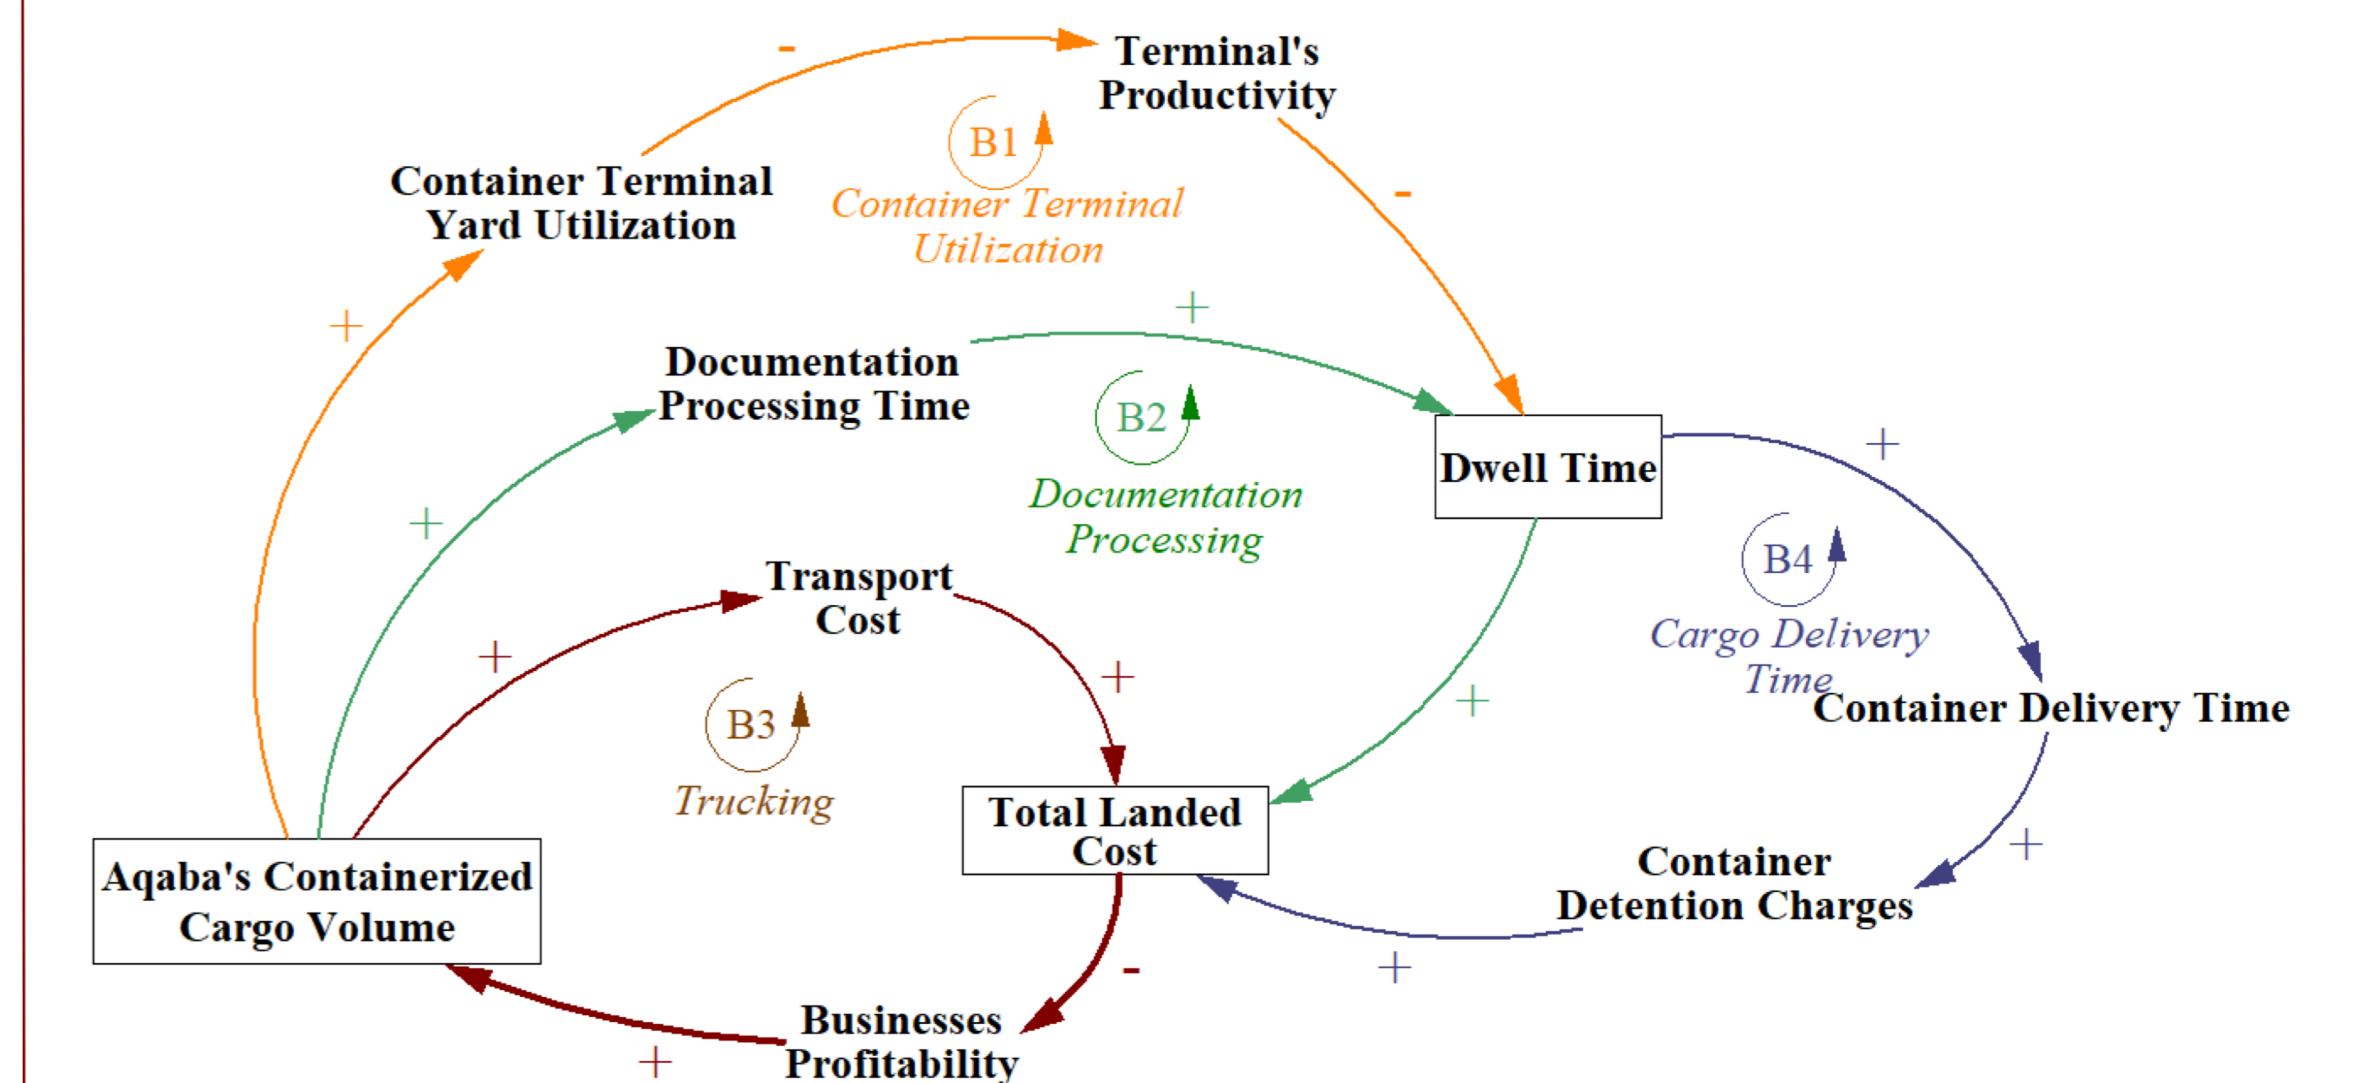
Terminal's Productivity

-

B1

Container Terminal Utilization

Container Terminal Yard Utilization

-

+

+

Documentation Processing Time

B2

Documentation Processing

Dwell Time

+

+

B4

Cargo Delivery Time

Transport Cost

+

+

B3

Trucking

+

Container Delivery Time

Total Landed Cost

Container Detention Charges

+

Aqaba's Containerized Cargo Volume

-

+

Businesses Profitability

+